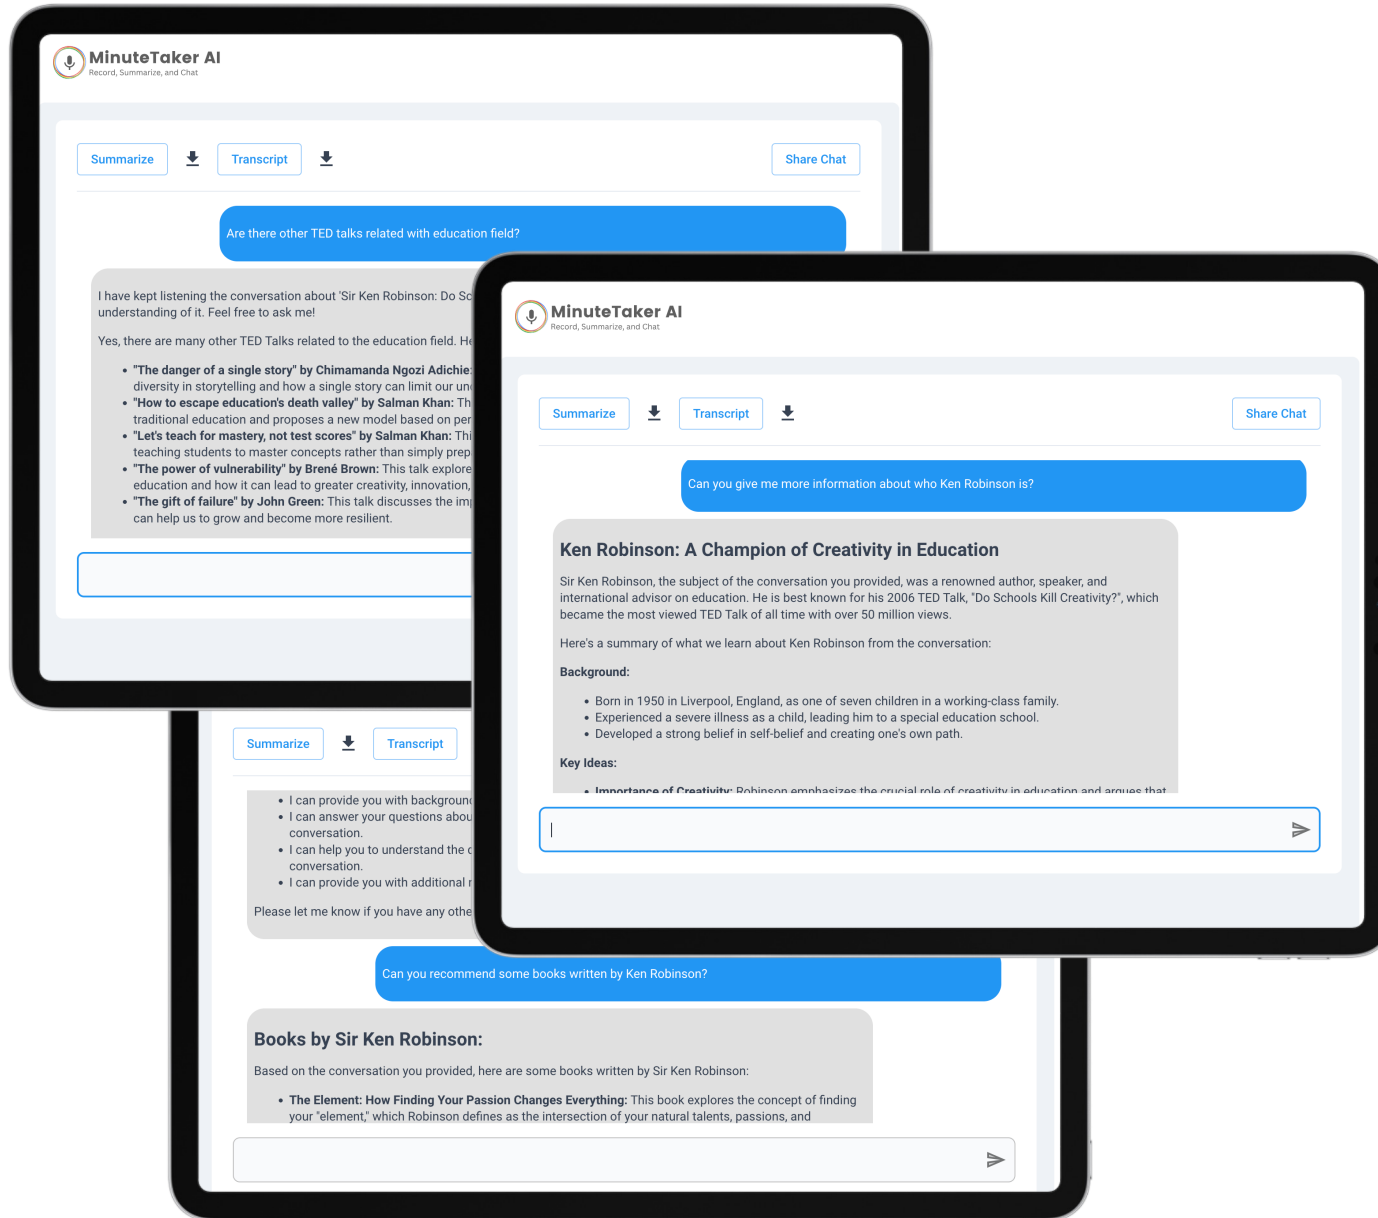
MinuteTaker AI
Record, Summarize, and Chat

Summarize
Transcript
Share Chat

Are there other TED talks related with education field?

I have kept listening the conversation about 'Sir Ken Robinson: Do Sc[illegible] understanding of it. Feel free to ask me!

Yes, there are many other TED Talks related to the education field. He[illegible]

- **"The danger of a single story" by Chimamanda Ngozi Adichie:** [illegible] diversity in storytelling and how a single story can limit our un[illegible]
- **"How to escape education's death valley" by Salman Khan:** Th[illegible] traditional education and proposes a new model based on per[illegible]
- **"Let's teach for mastery, not test scores" by Salman Khan:** Thi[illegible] teaching students to master concepts rather than simply prep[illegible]
- **"The power of vulnerability" by Brené Brown:** This talk explore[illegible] education and how it can lead to greater creativity, innovation,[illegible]
- **"The gift of failure" by John Green:** This talk discusses the im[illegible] can help us to grow and become more resilient.

MinuteTaker AI
Record, Summarize, and Chat

Summarize
Transcript
Share Chat

Can you give me more information about who Ken Robinson is?

Ken Robinson: A Champion of Creativity in Education

Sir Ken Robinson, the subject of the conversation you provided, was a renowned author, speaker, and international advisor on education. He is best known for his 2006 TED Talk, "Do Schools Kill Creativity?", which became the most viewed TED Talk of all time with over 50 million views.

Here's a summary of what we learn about Ken Robinson from the conversation:

**Background:**

- Born in 1950 in Liverpool, England, as one of seven children in a working-class family.
- Experienced a severe illness as a child, leading him to a special education school.
- Developed a strong belief in self-belief and creating one's own path.

**Key Ideas:**

- **Importance of Creativity:** Robinson emphasizes the crucial role of creativity in education and argues that

Summarize
Transcript

- I can provide you with backgroun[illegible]
- I can answer your questions abou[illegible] conversation.
- I can help you to understand the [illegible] conversation.
- I can provide you with additional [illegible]

Please let me know if you have any othe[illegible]

Can you recommend some books written by Ken Robinson?

Books by Sir Ken Robinson:

Based on the conversation you provided, here are some books written by Sir Ken Robinson:

- **The Element: How Finding Your Passion Changes Everything:** This book explores the concept of finding your "element," which Robinson defines as the intersection of your natural talents, passions, and